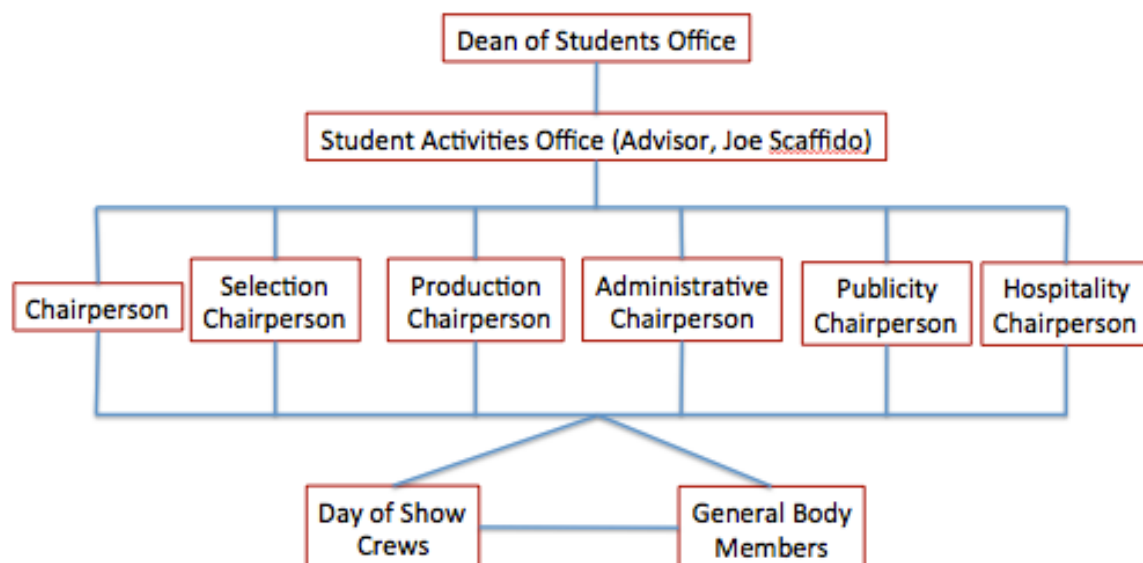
Dean of Students Office

Student Activities Office (Advisor, Joe Scaffido)

Chairperson

Selection Chairperson

Production Chairperson

Administrative Chairperson

Publicity Chairperson

Hospitality Chairperson

Day of Show Crews

General Body Members